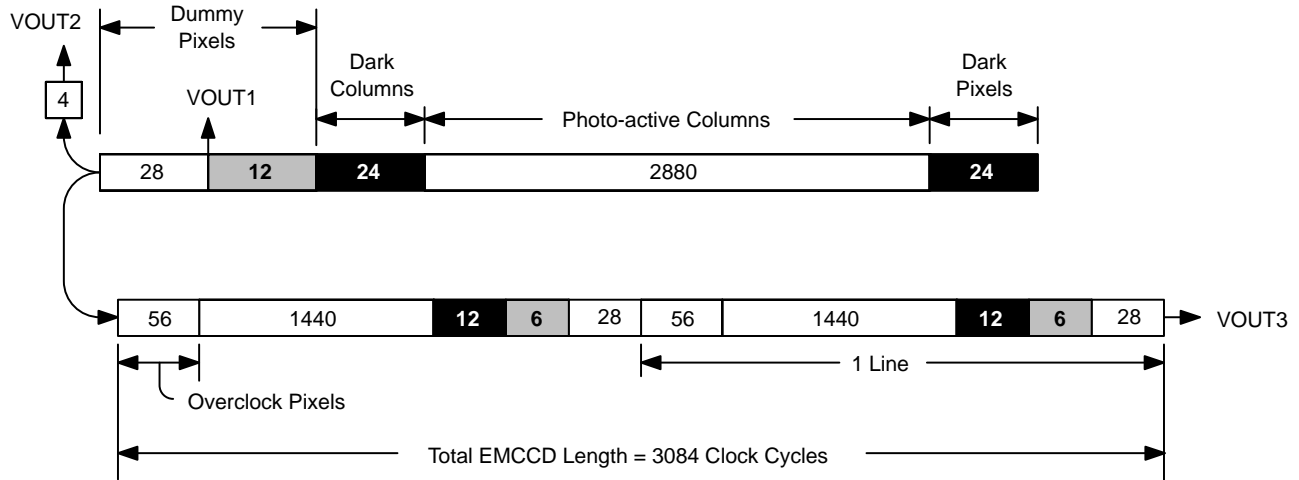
VOUT2

Dummy Pixels

Dark Columns

Dark Pixels

4

VOUT1

Photo-active Columns

| 28 | 12 | 24 | 2880 | 24 |
|---|---|---|---|---|

| 56 | 1440 | 12 | 6 | 28 | 56 | 1440 | 12 | 6 | 28 |
|---|---|---|---|---|---|---|---|---|---|

VOUT3

1 Line

Overclock Pixels

Total EMCCD Length = 3084 Clock Cycles